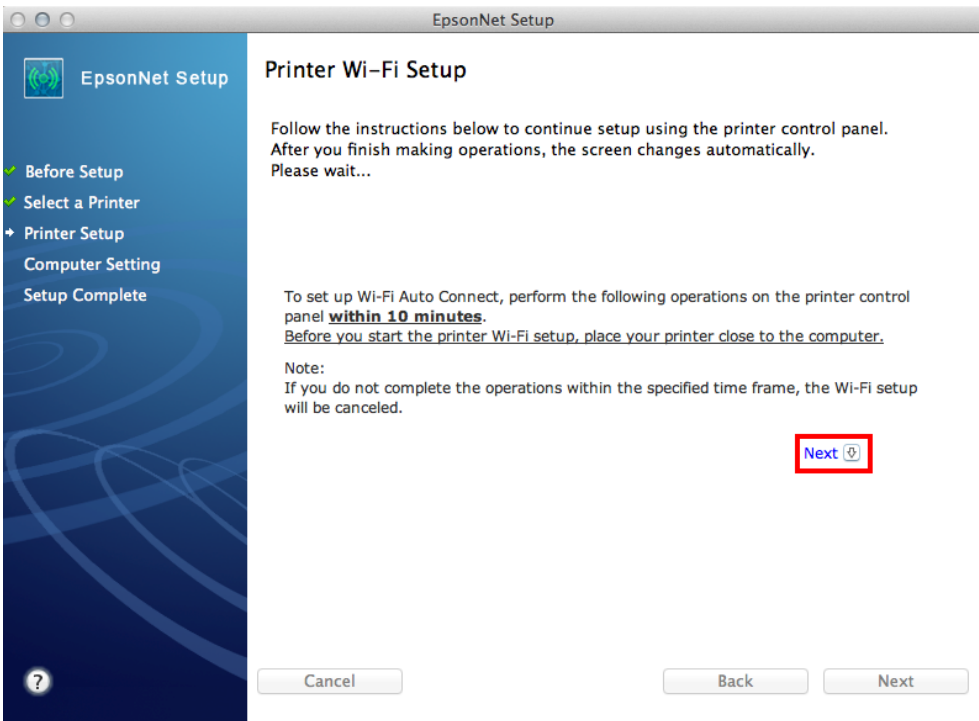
EpsonNet Setup

EpsonNet Setup

Before Setup
Select a Printer
Printer Setup
Computer Setting
Setup Complete

Printer Wi-Fi Setup

Follow the instructions below to continue setup using the printer control panel.
After you finish making operations, the screen changes automatically.
Please wait...

To set up Wi-Fi Auto Connect, perform the following operations on the printer control panel **within 10 minutes**.
Before you start the printer Wi-Fi setup, place your printer close to the computer.

Note:
If you do not complete the operations within the specified time frame, the Wi-Fi setup will be canceled.

Next

?

Cancel

Back

Next